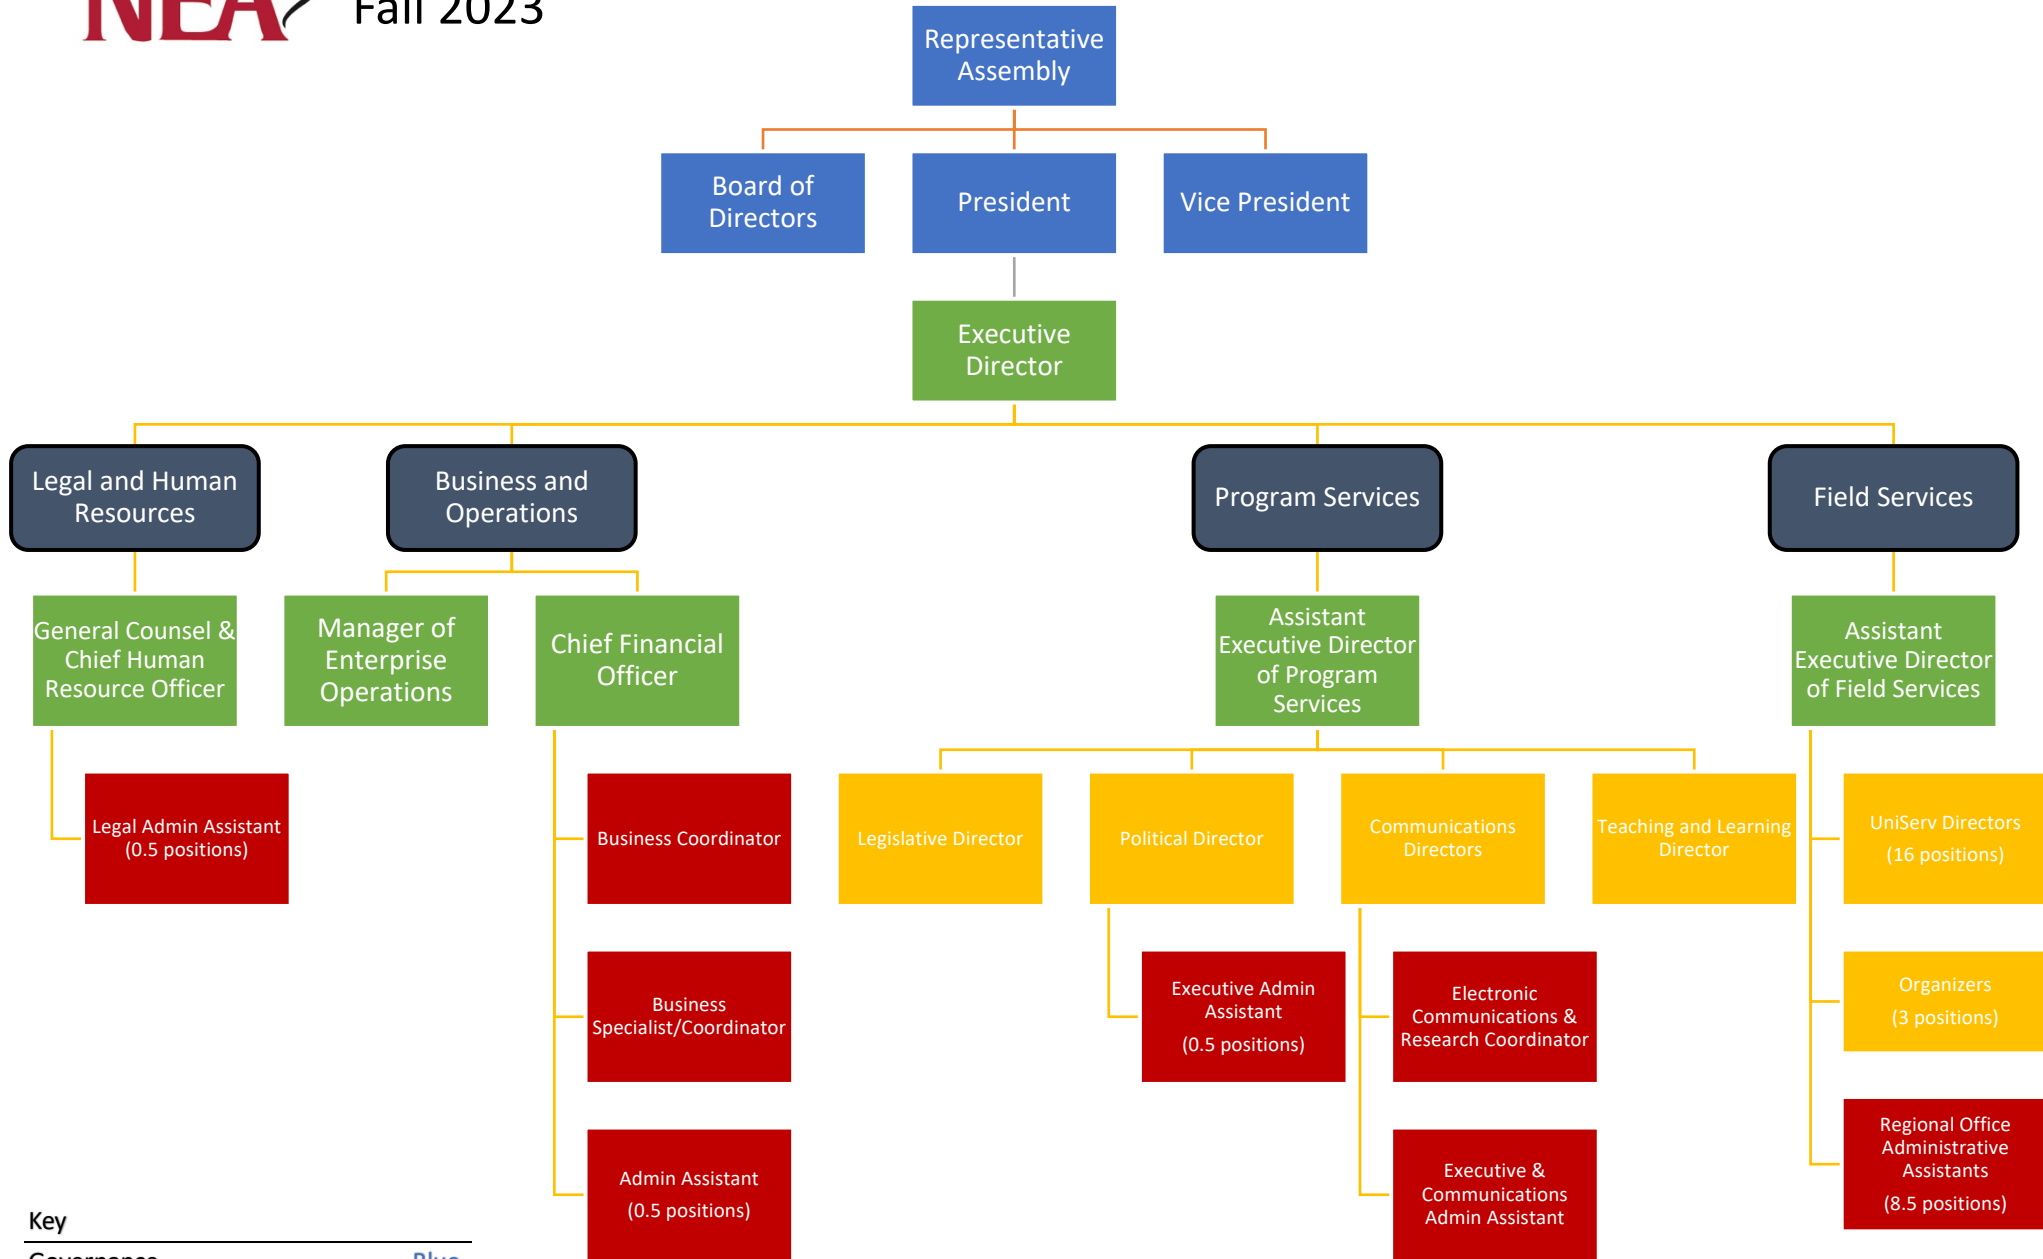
NEA Fall 2023

Representative Assembly

Board of Directors

President

Vice President

Executive Director

Legal and Human Resources

Business and Operations

Program Services

Field Services

General Counsel & Chief Human Resource Officer

Manager of Enterprise Operations

Chief Financial Officer

Assistant Executive Director of Program Services

Assistant Executive Director of Field Services

Legal Admin Assistant (0.5 positions)

Business Coordinator

Business Specialist/Coordinator

Admin Assistant (0.5 positions)

Legislative Director

Political Director

Communications Directors

Teaching and Learning Director

UniServ Directors (16 positions)

Organizers (3 positions)

Regional Office Administrative Assistants (8.5 positions)

Executive Admin Assistant (0.5 positions)

Electronic Communications & Research Coordinator

Executive & Communications Admin Assistant

Key

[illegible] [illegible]